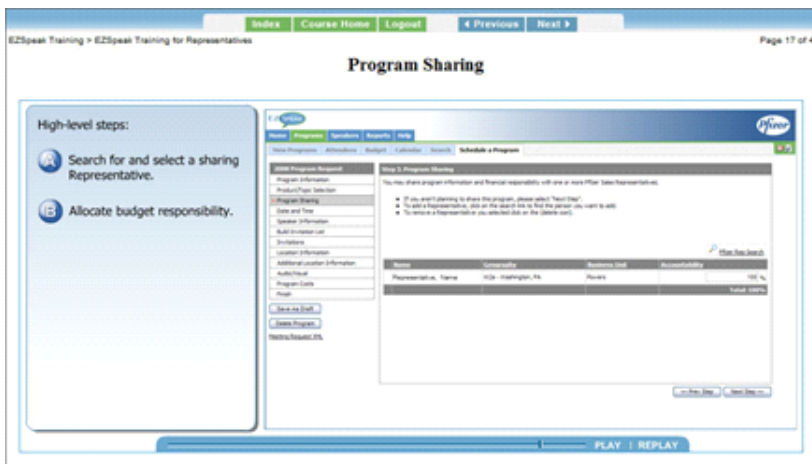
Index | Course Home | Logout | ◄ Previous | Next ►

EZSpeak Training > EZSpeak Training for Representatives

Page 17 of 4

Program Sharing

High-level steps:

A Search for and select a sharing Representative.

B Allocate budget responsibility.

EZ Speak

Pfizer

Home | Programs | Speakers | Reports | Help

View Programs | Attendees | Budget | Calendar | Search | Schedule a Program

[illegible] Program Request

Program Information

Product/Topic Selection

Program Sharing

Date and Time

Speaker Information

Build Invitation List

Invitations

Location Information

Additional Location Information

Audio/Visual

Program Costs

Finish

Save as Draft

Delete Program

Meeting Request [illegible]

Step 3. Program Sharing

You may share program information and financial responsibility with one or more Pfizer Sales Representatives.

• If you aren't planning to share this program, please select "Next Step".
• To add a Representative, click on the search link to find the person you want to add.
• To remove a Representative you selected click on the [delete icon].

Pfizer Rep Search

| Name | Geography | Business Unit | Accountability |
|---|---|---|---|
| Representative, Name | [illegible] - Washington, PA | Rovers | 100 % |
| | | | Total: 100% |

<< Prev Step | Next Step >>

PLAY | REPLAY